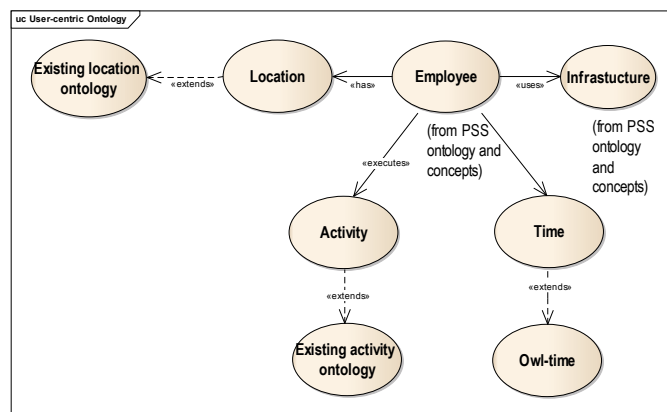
uc User-centric Ontology

Existing location ontology

«extends»

Location

«has»

Employee

«uses»

Infrastucture

(from PSS ontology and concepts)

(from PSS ontology and concepts)

«executes»

Activity

Time

«extends»

«extends»

Existing activity ontology

Owl-time